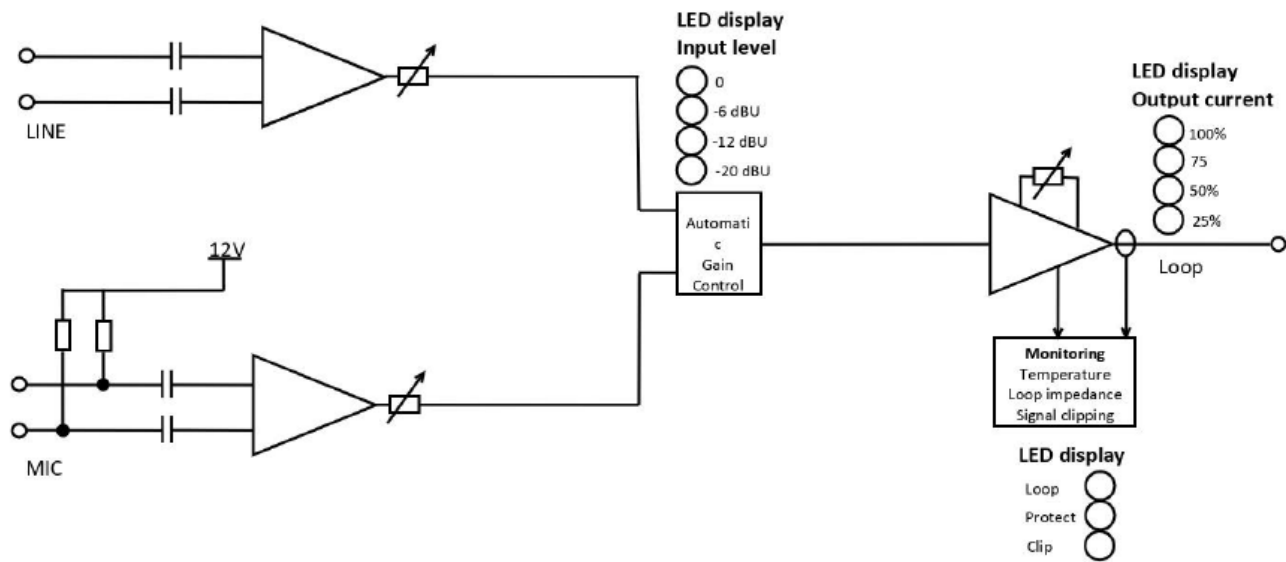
LED display
Input level
0
-6 dBU
-12 dBU
-20 dBU

LED display
Output current
100%
75
50%
25%

LINE

12V

Automati
c
Gain
Control

Loop

MIC

Monitoring
Temperature
Loop impedance
Signal clipping

LED display
Loop
Protect
Clip